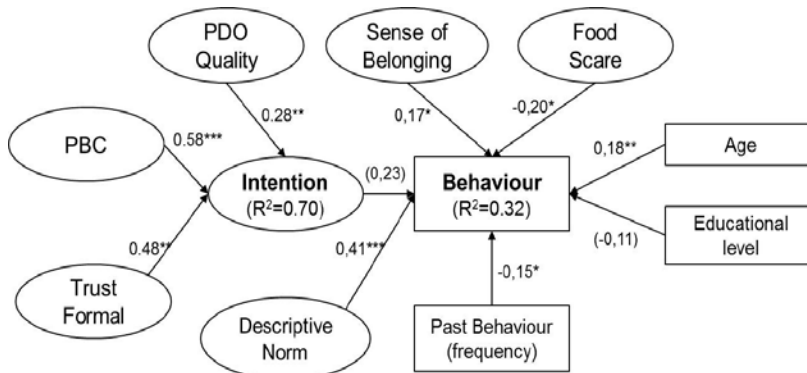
PDO Quality

Sense of Belonging

Food Scare

PBC

0.58***

0.28**

0,17*

-0,20*

0,18**

Age

Intention
($R^2$=0.70)

(0,23)

Behaviour
($R^2$=0.32)

Educational level

(-0,11)

0.48**

0,41***

-0,15*

Trust Formal

Descriptive Norm

Past Behaviour (frequency)